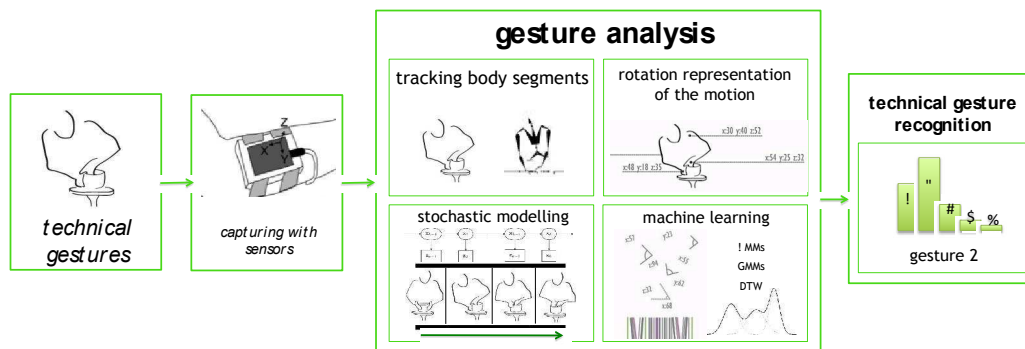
technical gestures

Z
X
Y
capturing with sensors

gesture analysis

tracking body segments

rotation representation of the motion

x:30 y:40 z:52
x:54 y:25 z:32
x:48 y:18 z:35

stochastic modelling

machine learning

! MMs
GMMs
DTW

technical gesture recognition

!
"
#
$
%

gesture 2